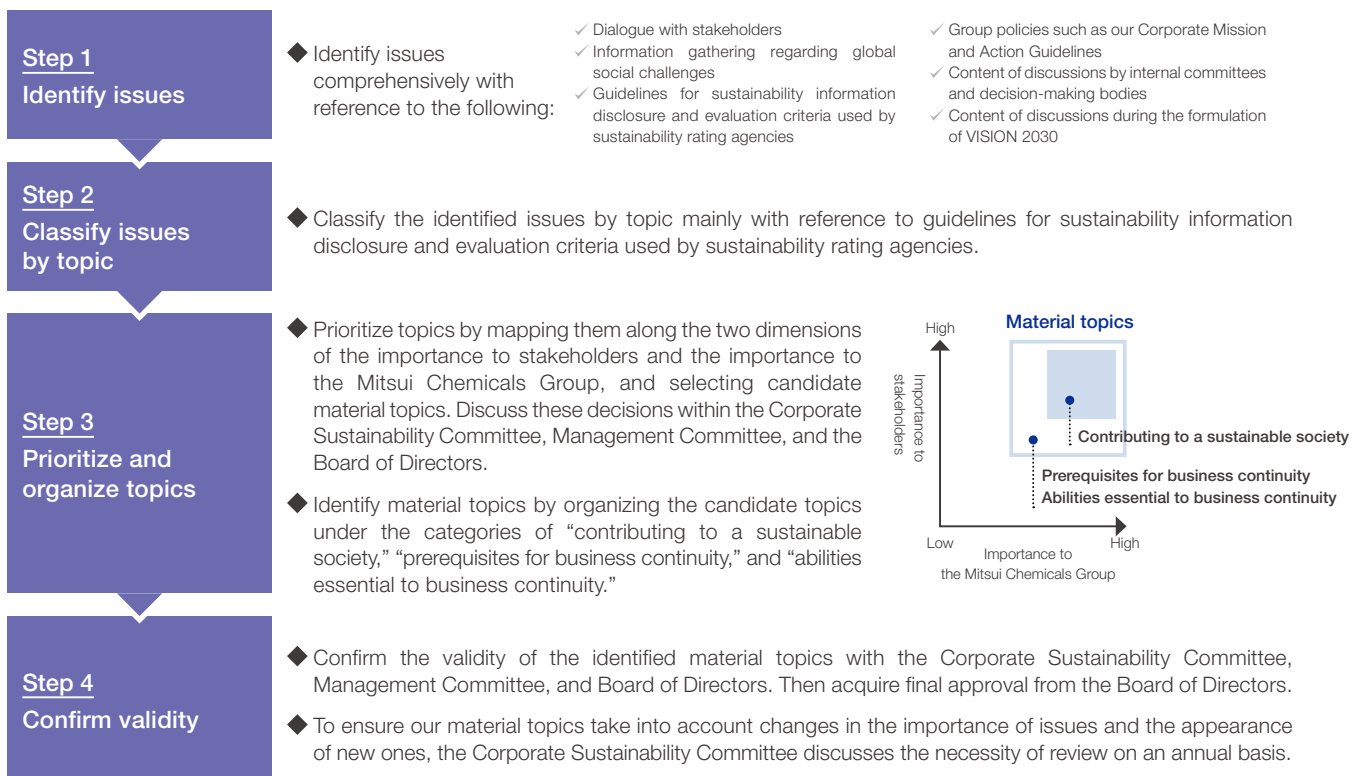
Step 1
Identify issues

◆ Identify issues comprehensively with reference to the following:

✓ Dialogue with stakeholders
✓ Information gathering regarding global social challenges
✓ Guidelines for sustainability information disclosure and evaluation criteria used by sustainability rating agencies

✓ Group policies such as our Corporate Mission and Action Guidelines
✓ Content of discussions by internal committees and decision-making bodies
✓ Content of discussions during the formulation of VISION 2030

Step 2
Classify issues by topic

◆ Classify the identified issues by topic mainly with reference to guidelines for sustainability information disclosure and evaluation criteria used by sustainability rating agencies.

Step 3
Prioritize and organize topics

◆ Prioritize topics by mapping them along the two dimensions of the importance to stakeholders and the importance to the Mitsui Chemicals Group, and selecting candidate material topics. Discuss these decisions within the Corporate Sustainability Committee, Management Committee, and the Board of Directors.

◆ Identify material topics by organizing the candidate topics under the categories of "contributing to a sustainable society," "prerequisites for business continuity," and "abilities essential to business continuity."

High
Material topics
Importance to stakeholders
Contributing to a sustainable society
Prerequisites for business continuity
Abilities essential to business continuity
Low
Importance to the Mitsui Chemicals Group
High

Step 4
Confirm validity

◆ Confirm the validity of the identified material topics with the Corporate Sustainability Committee, Management Committee, and Board of Directors. Then acquire final approval from the Board of Directors.

◆ To ensure our material topics take into account changes in the importance of issues and the appearance of new ones, the Corporate Sustainability Committee discusses the necessity of review on an annual basis.